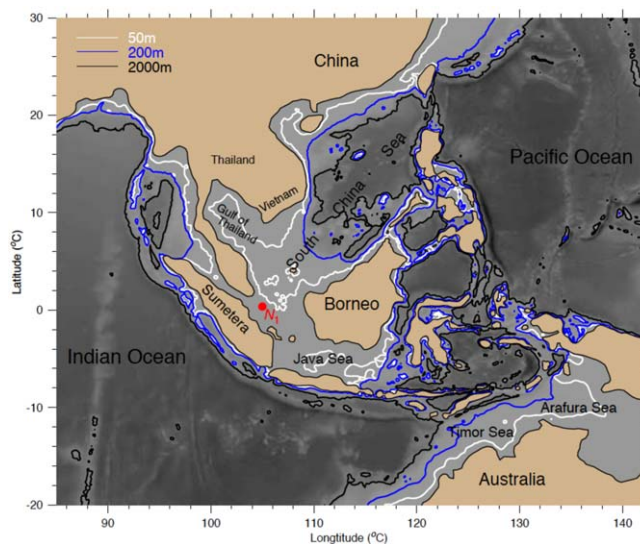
50m
200m
2000m

China

Thailand

Vietnam

Gulf of Thailand

South China Sea

Pacific Ocean

Sumetera

$N_1$

Borneo

Java Sea

Indian Ocean

Arafura Sea

Timor Sea

Australia

Latitude (°C)

30
20
10
0
-10
-20

90
100
110
120
130
140

Longtitude (°C)